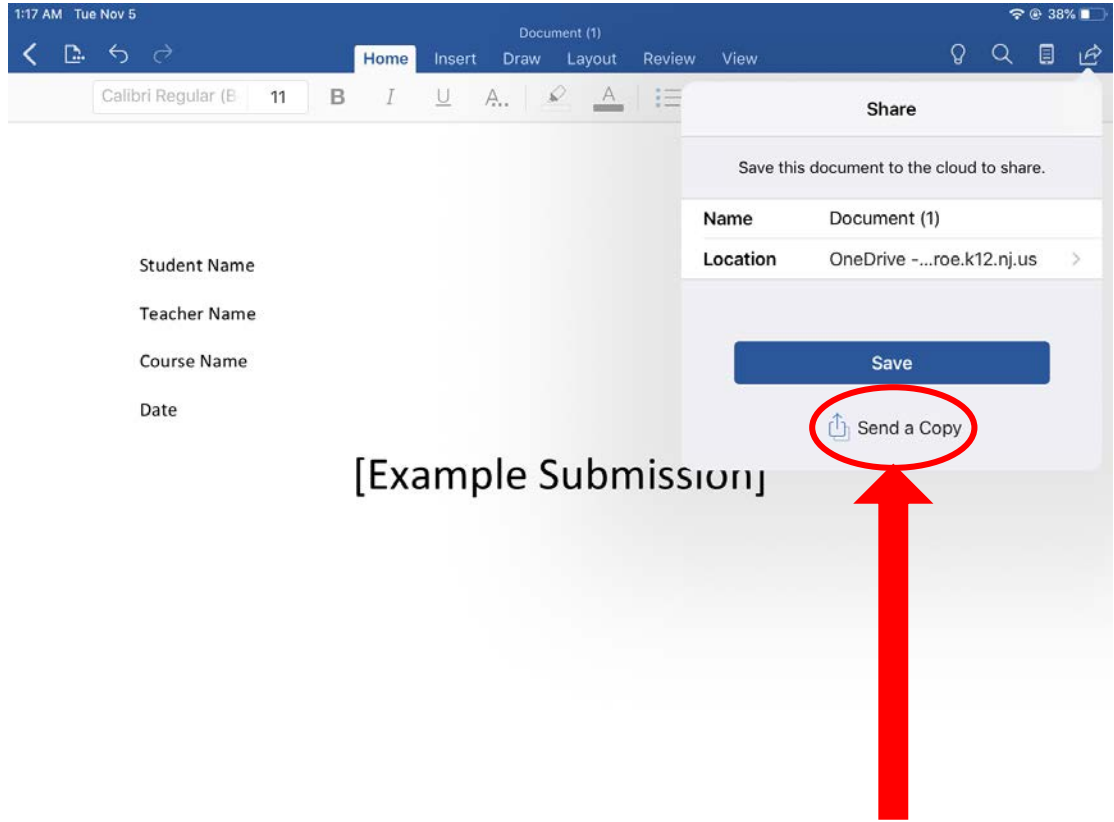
1:17 AM Tue Nov 5

38%

Document (1)

Home Insert Draw Layout Review View

Calibri Regular (B 11 B I U A

Share

Save this document to the cloud to share.

| Name | Document (1) |
|---|---|
| Location | OneDrive -...roe.k12.nj.us |

Save

Send a Copy

Student Name

Teacher Name

Course Name

Date

[Example Submission]